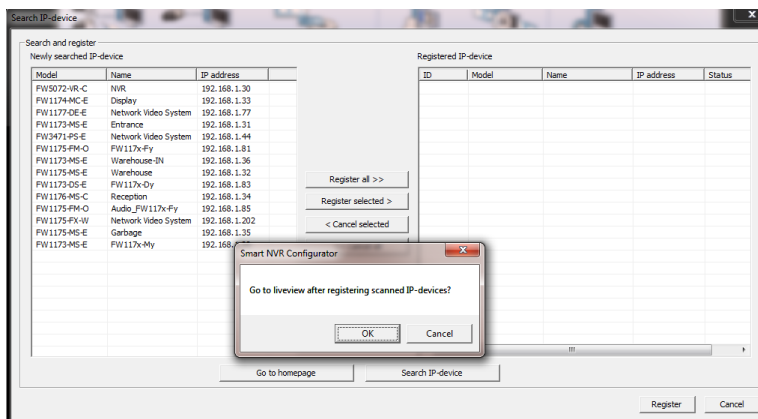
Search IP-device

Search and register

Newly searched IP-device

| Model | Name | IP address |
|---|---|---|
| FW5072-VR-C | NVR | 192.168.1.30 |
| FW1174-MC-E | Display | 192.168.1.33 |
| FW1177-DE-E | Network Video System | 192.168.1.77 |
| FW1173-MS-E | Entrance | 192.168.1.31 |
| FW3471-PS-E | Network Video System | 192.168.1.44 |
| FW1175-FM-O | FW117x-Fy | 192.168.1.81 |
| FW1173-MS-E | Warehouse-IN | 192.168.1.36 |
| FW1175-MS-E | Warehouse | 192.168.1.32 |
| FW1173-DS-E | FW117x-Dy | 192.168.1.83 |
| FW1176-MS-C | Reception | 192.168.1.34 |
| FW1175-FM-O | Audio_FW117x-Fy | 192.168.1.85 |
| FW1175-FX-W | Network Video System | 192.168.1.202 |
| FW1175-MS-E | Garbage | 192.168.1.35 |
| FW1173-MS-E | FW117x-My | 192.168.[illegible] |

Register all >>

Register selected >

< Cancel selected

Registered IP-device

| ID | Model | Name | IP address | Status |
|---|---|---|---|---|

Smart NVR Configurator

Go to liveview after registering scanned IP-devices?

OK

Cancel

Go to homepage

Search IP-device

Register

Cancel